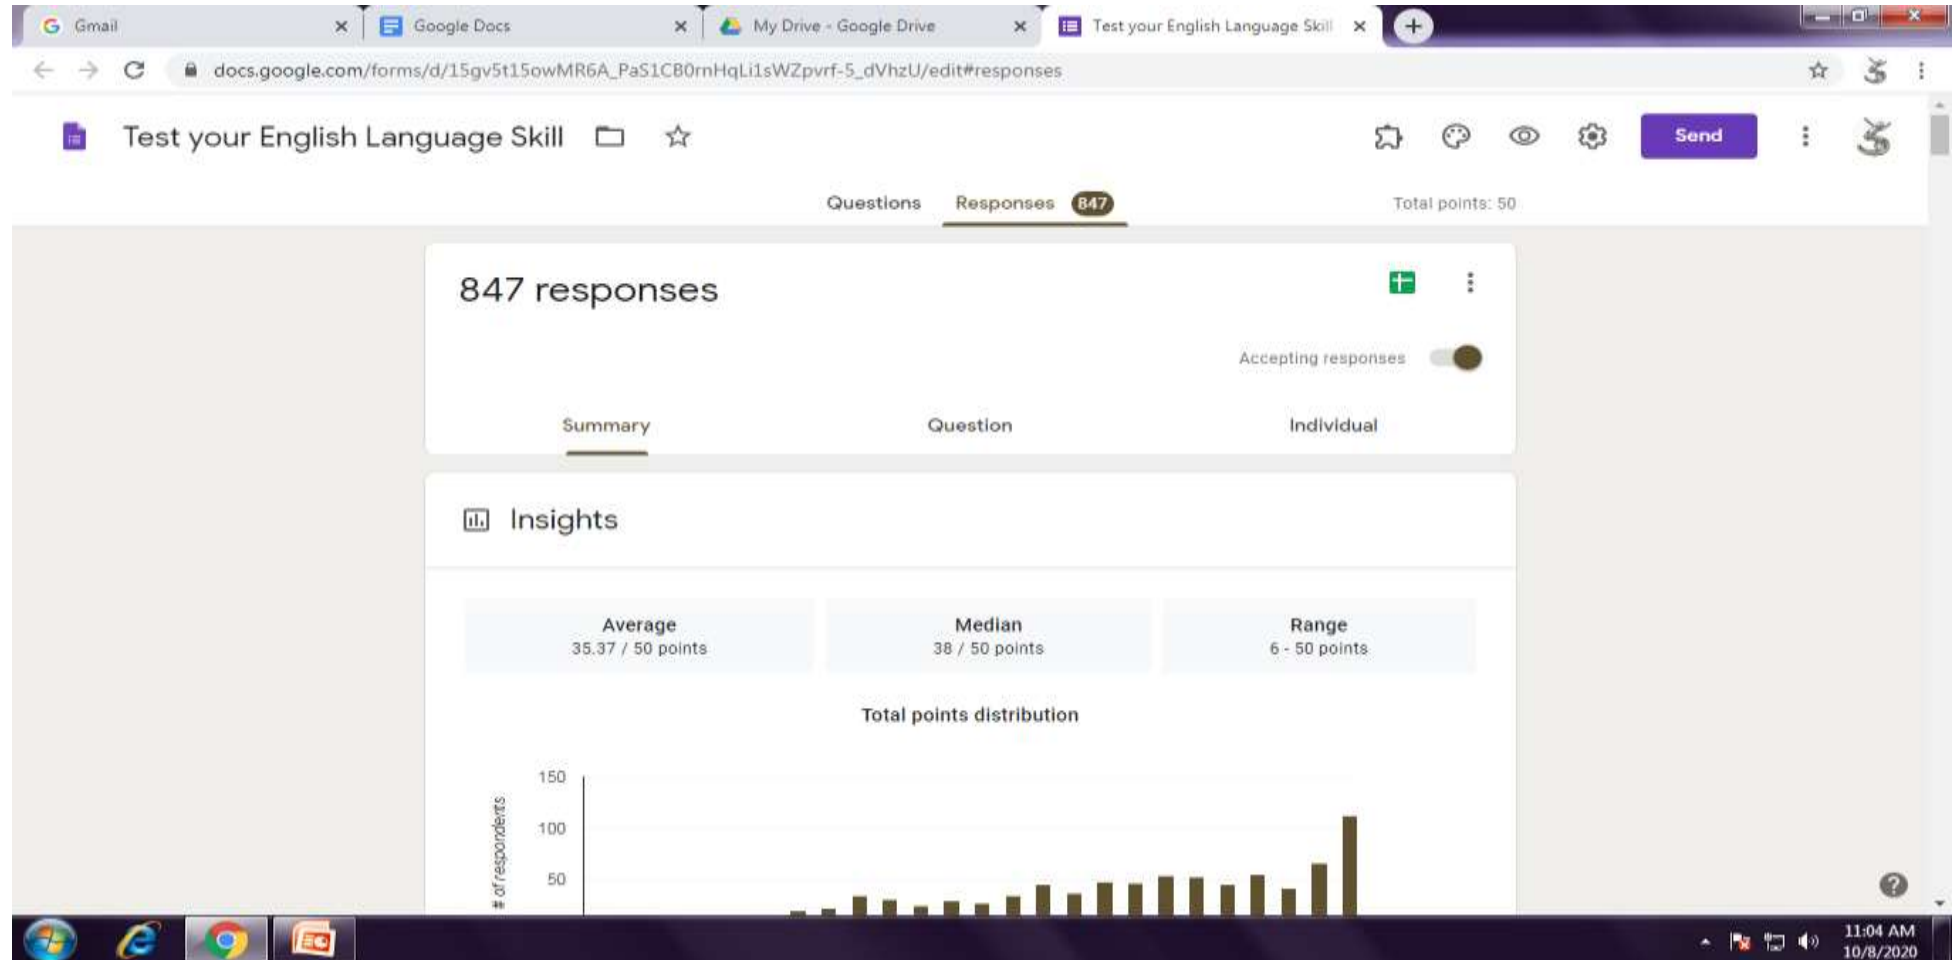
Gmail
Google Docs
My Drive - Google Drive
Test your English Language Skill

docs.google.com/forms/d/15gv5t15owMR6A_PaS1CB0rnHqLi1sWZpvrf-5_dVhzU/edit#responses

Test your English Language Skill

Send

Questions
Responses 847
Total points: 50

847 responses

Accepting responses

Summary
Question
Individual

Insights

Average
35.37 / 50 points

Median
38 / 50 points

Range
6 - 50 points

Total points distribution

150
100
50
# of respondents

11:04 AM
10/8/2020